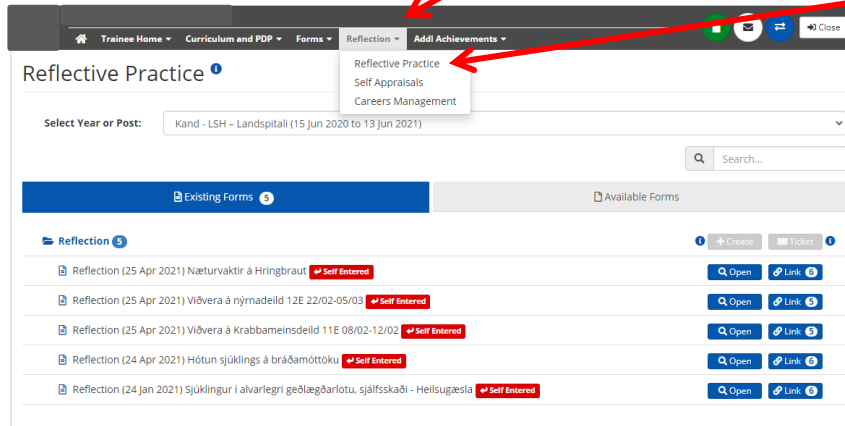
Trainee Home ▾ Curriculum and PDP ▾ Forms ▾ Reflection ▾ Addl Achievements ▾

Close

Reflective Practice

Reflective Practice
Self Appraisals
Careers Management

Select Year or Post: Kand - LSH – Landspitali (15 Jun 2020 to 13 Jun 2021)

Search...

Existing Forms 5

Available Forms

Reflection 5

+ Create Ticker

Reflection (25 Apr 2021) Næturvaktir á Hringbraut Self Entered Open Link 6

Reflection (25 Apr 2021) Viðvera á nýrnadeild 12E 22/02-05/03 Self Entered Open Link 5

Reflection (25 Apr 2021) Viðvera á Krabbameinsdeild 11E 08/02-12/02 Self Entered Open Link 5

Reflection (24 Apr 2021) Hótun sjúklings á bráðamóttöku Self Entered Open Link 6

Reflection (24 Jan 2021) Sjúklingur í alvarlegri geðlægðarlotu, sjálfsskaði - Heilsugæsla Self Entered Open Link 6